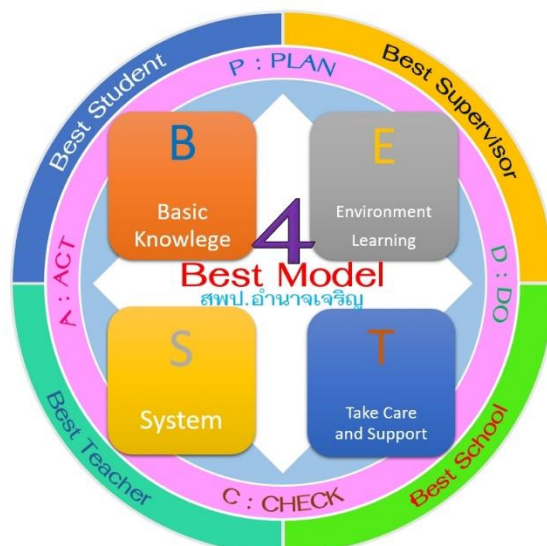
Best Student

Best Supervisor

Best Teacher

Best School

P : PLAN

D : DO

C : CHECK

A : ACT

B

Basic Knowlege

E

Environment Learning

4

Best Model

สพป.อำนาจเจริญ

S

System

T

Take Care and Support